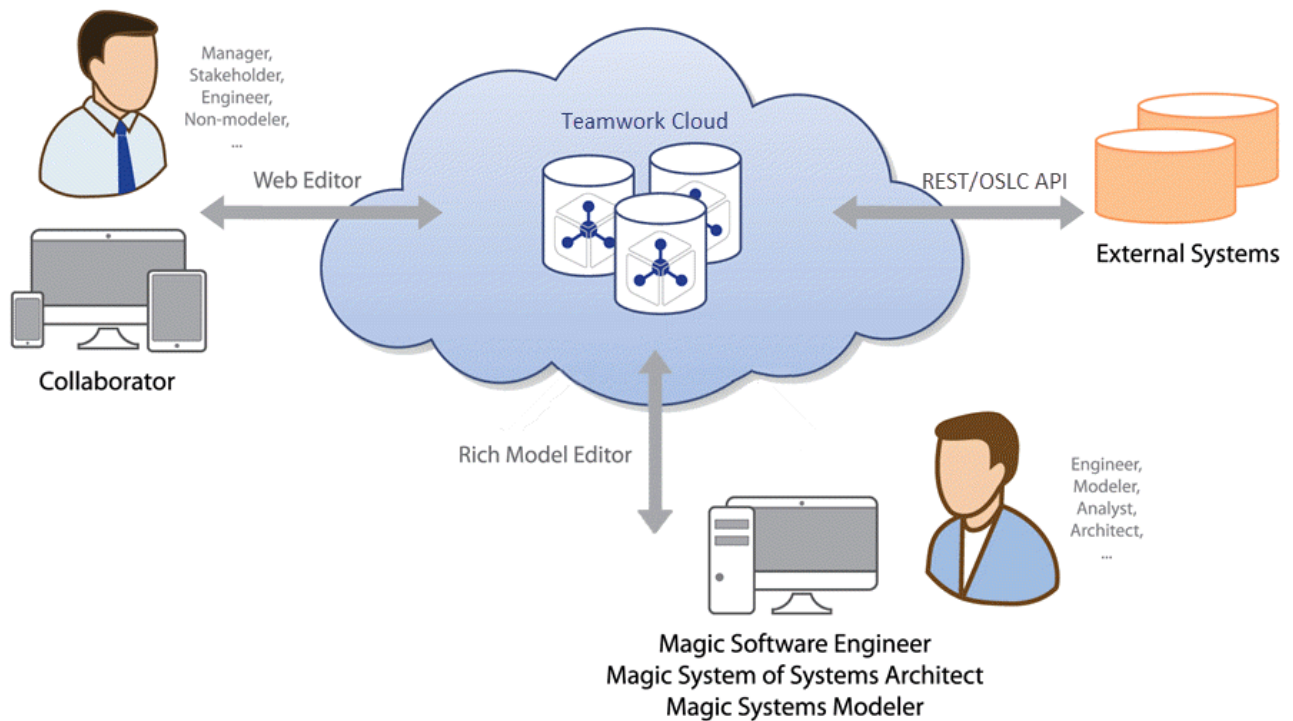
Manager,
Stakeholder,
Engineer,
Non-modeler,
...

Teamwork Cloud

Web Editor

REST/OSLC API

External Systems

Collaborator

Rich Model Editor

Engineer,
Modeler,
Analyst,
Architect,
...

Magic Software Engineer
Magic System of Systems Architect
Magic Systems Modeler